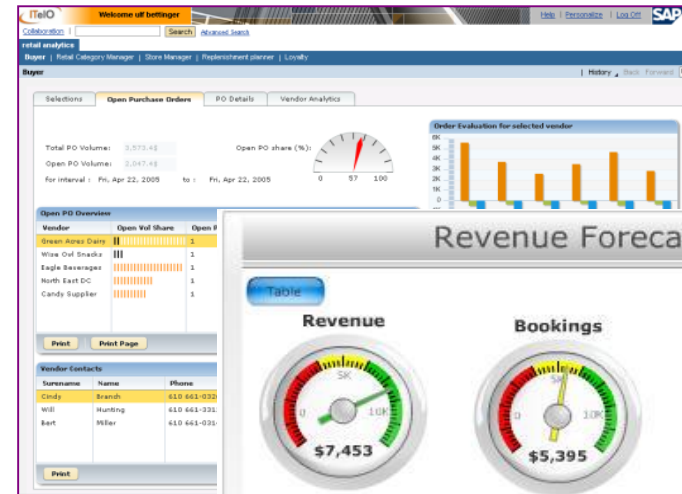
ITelO Welcome ulf bettinger

Help | Personalize | Log Off SAP

Collaboration | Search Advanced Search

retail analytics

Buyer | Retail Category Manager | Store Manager | Replenishment planner | Loyalty

Buyer

| History | Back Forward

Selections | Open Purchase Orders | PO Details | Vendor Analytics

Total PO Volume: 3,573.4$
Open PO Volume: 2,047.4$
for interval : Fri, Apr 22, 2005 to : Fri, Apr 22, 2005

Open PO share (%):
0 57 100

Order Evaluation for selected vendor
6K
5K
4K
3K
2K
1K
0

Open PO Overview

| Vendor | Open Vol Share | Open P |
|---|---|---|
| Green Acres Dairy | | 1 |
| Wise Owl Snacks | | 1 |
| Eagle Beverages | | 1 |
| North East DC | | 1 |
| Candy Supplier | | 1 |

Print Print Page

Vendor Contacts

| Surename | Name | Phone |
|---|---|---|
| Cindy | Branch | 610 661-032 |
| Will | Hunting | 610 661-331 |
| Bert | Miller | 610 661-031 |

Print

Revenue Foreca

Table

Revenue
0 5K 10K
$7,453

Bookings
0 5K 10K
$5,395